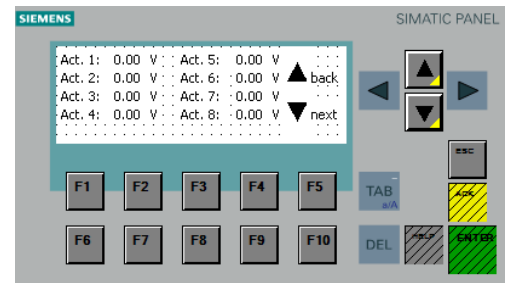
SIEMENS

SIMATIC PANEL

| Act. 1: | 0.00 V | Act. 5: | 0.00 V | ▲ back |
|---|---|---|---|---|
| Act. 2: | 0.00 V | Act. 6: | 0.00 V | |
| Act. 3: | 0.00 V | Act. 7: | 0.00 V | |
| Act. 4: | 0.00 V | Act. 8: | 0.00 V | ▼ next |

F1 F2 F3 F4 F5

F6 F7 F8 F9 F10

TAB a/A

DEL

ESC

ACK

HELP

ENTER